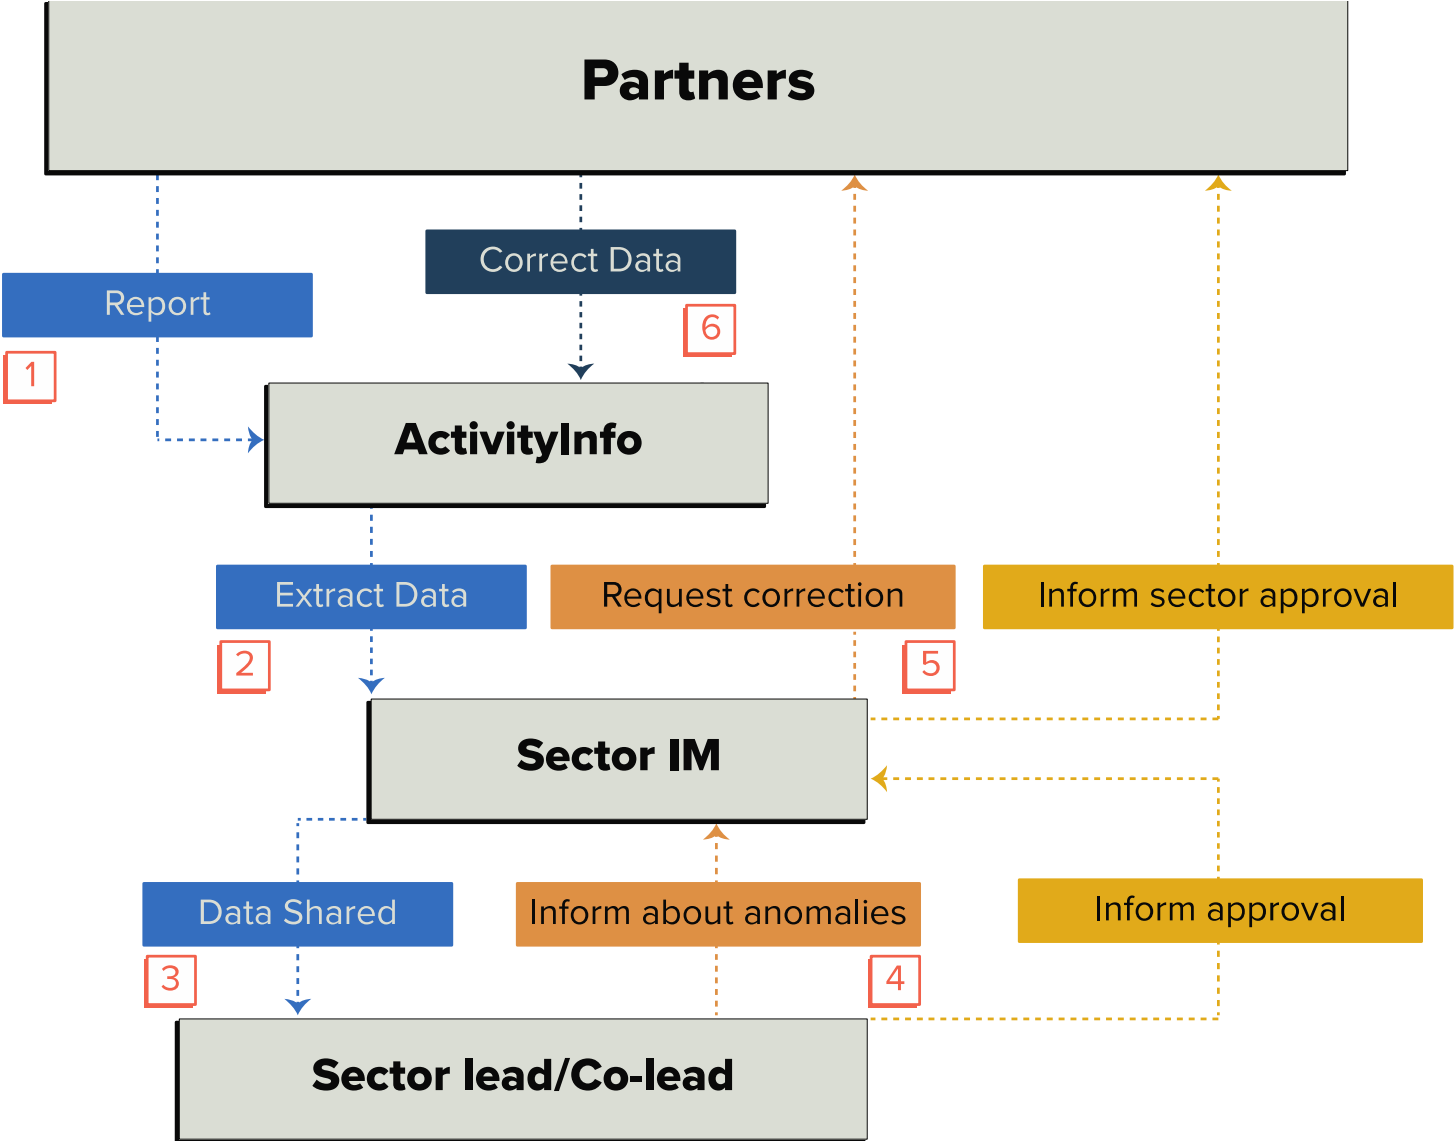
Partners

Report

1

Correct Data

6

ActivityInfo

Extract Data

2

Request correction

5

Inform sector approval

Sector IM

Data Shared

3

Inform about anomalies

4

Inform approval

Sector lead/Co-lead